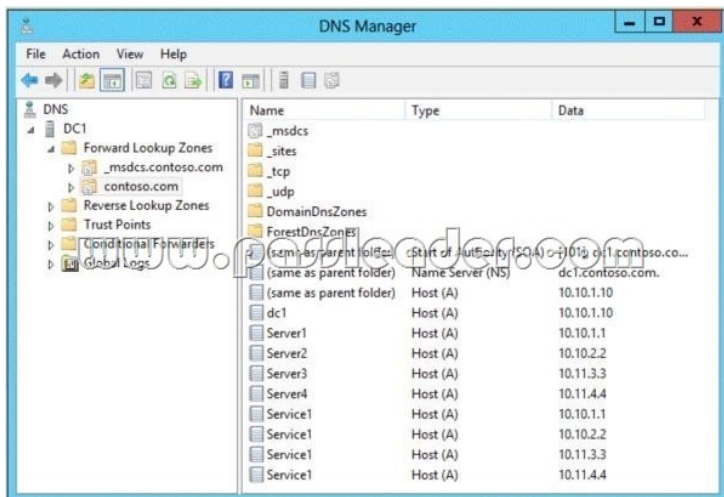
DNS Manager

File Action View Help

DNS
DC1
Forward Lookup Zones
_msdcs.contoso.com
contoso.com
Reverse Lookup Zones
Trust Points
Conditional Forwarders
Global Logs

| Name | Type | Data |
|---|---|---|
| _msdcs | | |
| _sites | | |
| _tcp | | |
| _udp | | |
| DomainDnsZones | | |
| ForestDnsZones | | |
| (same as parent folder) | Start of Authority (SOA) | [101], dc1.contoso.co... |
| (same as parent folder) | Name Server (NS) | dc1.contoso.com. |
| (same as parent folder) | Host (A) | 10.10.1.10 |
| dc1 | Host (A) | 10.10.1.10 |
| Server1 | Host (A) | 10.10.1.1 |
| Server2 | Host (A) | 10.10.2.2 |
| Server3 | Host (A) | 10.11.3.3 |
| Server4 | Host (A) | 10.11.4.4 |
| Service1 | Host (A) | 10.10.1.1 |
| Service1 | Host (A) | 10.10.2.2 |
| Service1 | Host (A) | 10.11.3.3 |
| Service1 | Host (A) | 10.11.4.4 |

www.passleader.com